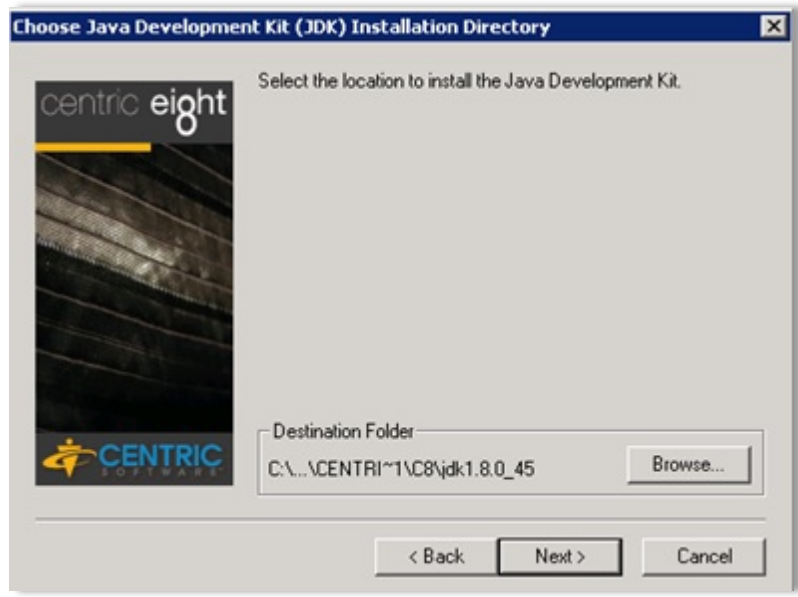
Choose Java Development Kit (JDK) Installation Directory

centric eight

Select the location to install the Java Development Kit.

CENTRIC SOFTWARE

Destination Folder

C:\...\CENTRI~1\C8\jdk1.8.0_45

Browse...

< Back

Next >

Cancel